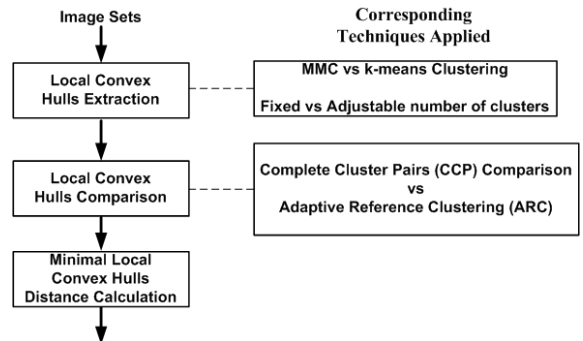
Image Sets

Corresponding Techniques Applied

Local Convex Hulls Extraction

MMC vs k-means Clustering

Fixed vs Adjustable number of clusters

Local Convex Hulls Comparison

Complete Cluster Pairs (CCP) Comparison vs Adaptive Reference Clustering (ARC)

Minimal Local Convex Hulls Distance Calculation